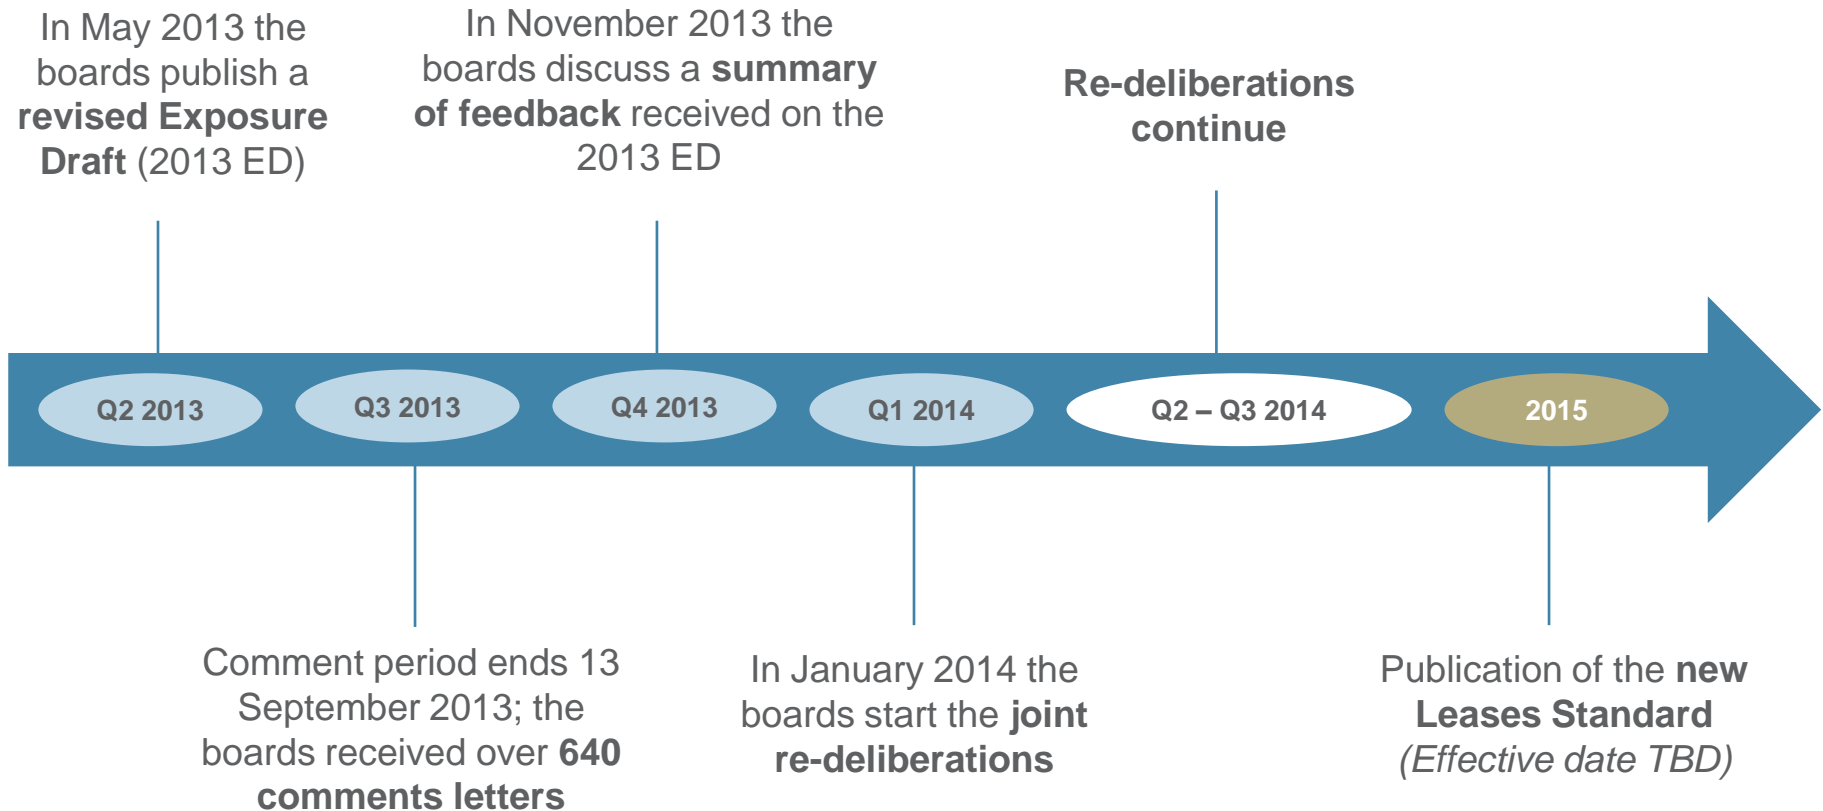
In May 2013 the boards publish a revised Exposure Draft (2013 ED)

In November 2013 the boards discuss a summary of feedback received on the 2013 ED

Re-deliberations continue

Q2 2013

Q3 2013

Q4 2013

Q1 2014

Q2 – Q3 2014

2015

Comment period ends 13 September 2013; the boards received over 640 comments letters

In January 2014 the boards start the joint re-deliberations

Publication of the new Leases Standard (Effective date TBD)